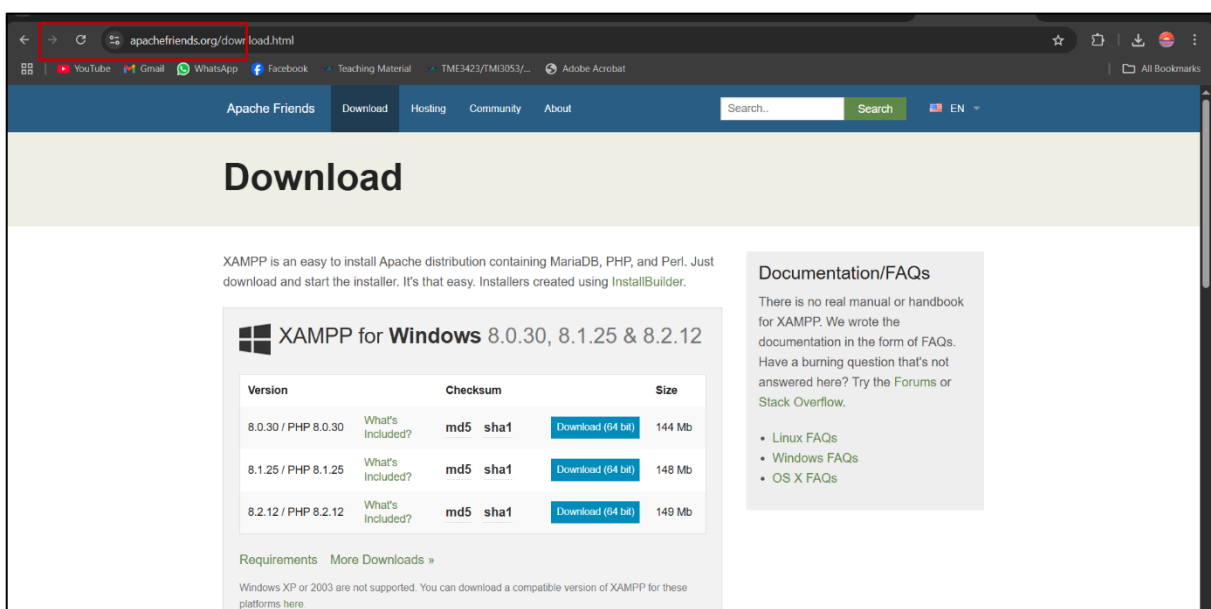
apachefriends.org/download.html

YouTube Gmail WhatsApp Facebook Teaching Material TME3423/TMI3053/... Adobe Acrobat All Bookmarks

Apache Friends Download Hosting Community About Search.. Search EN

Download

XAMPP is an easy to install Apache distribution containing MariaDB, PHP, and Perl. Just download and start the installer. It's that easy. Installers created using InstallBuilder.

XAMPP for Windows 8.0.30, 8.1.25 & 8.2.12

| Version | | Checksum | | | Size |
|---|---|---|---|---|---|
| 8.0.30 / PHP 8.0.30 | What's Included? | md5 | sha1 | Download (64 bit) | 144 Mb |
| 8.1.25 / PHP 8.1.25 | What's Included? | md5 | sha1 | Download (64 bit) | 148 Mb |
| 8.2.12 / PHP 8.2.12 | What's Included? | md5 | sha1 | Download (64 bit) | 149 Mb |

Requirements More Downloads »

Windows XP or 2003 are not supported. You can download a compatible version of XAMPP for these platforms here.

Documentation/FAQs

There is no real manual or handbook for XAMPP. We wrote the documentation in the form of FAQs. Have a burning question that's not answered here? Try the Forums or Stack Overflow.

• Linux FAQs
• Windows FAQs
• OS X FAQs